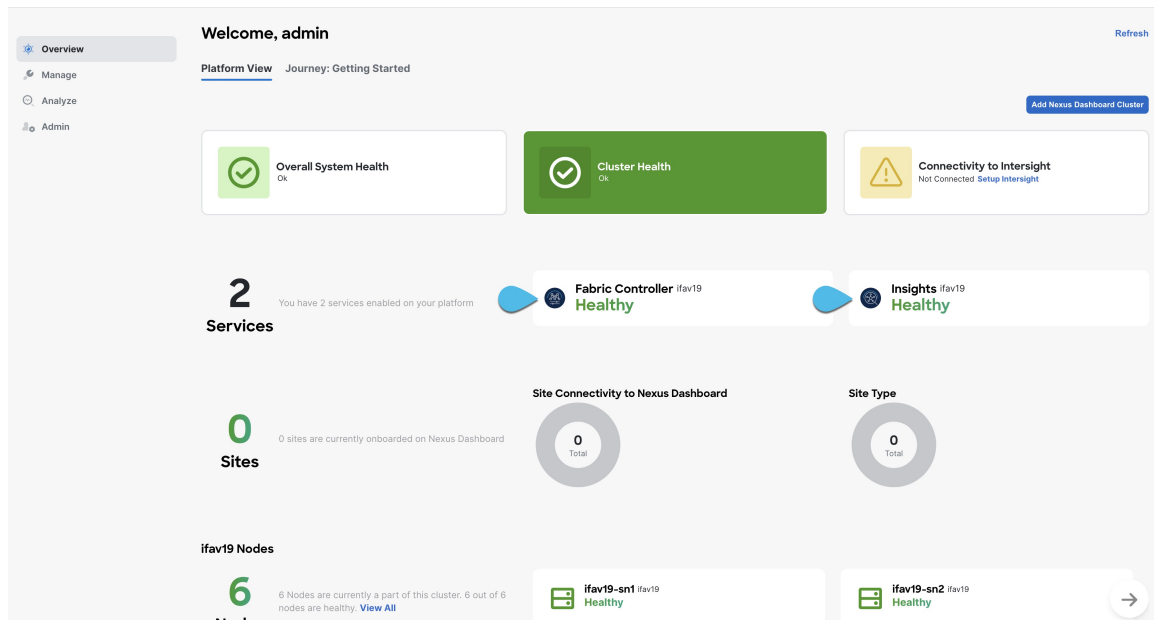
Overview
Manage
Analyze
Admin

Welcome, admin

Refresh

Platform View Journey: Getting Started

Add Nexus Dashboard Cluster

Overall System Health
Ok

Cluster Health
Ok

Connectivity to Intersight
Not Connected Setup Intersight

2
Services
You have 2 services enabled on your platform

Fabric Controller ifav19
Healthy

Insights ifav19
Healthy

0
Sites
0 sites are currently onboarded on Nexus Dashboard

Site Connectivity to Nexus Dashboard
0
Total

Site Type
0
Total

ifav19 Nodes

6
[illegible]
6 Nodes are currently a part of this cluster. 6 out of 6 nodes are healthy. View All

ifav19-sn1 ifav19
Healthy

ifav19-sn2 ifav19
Healthy